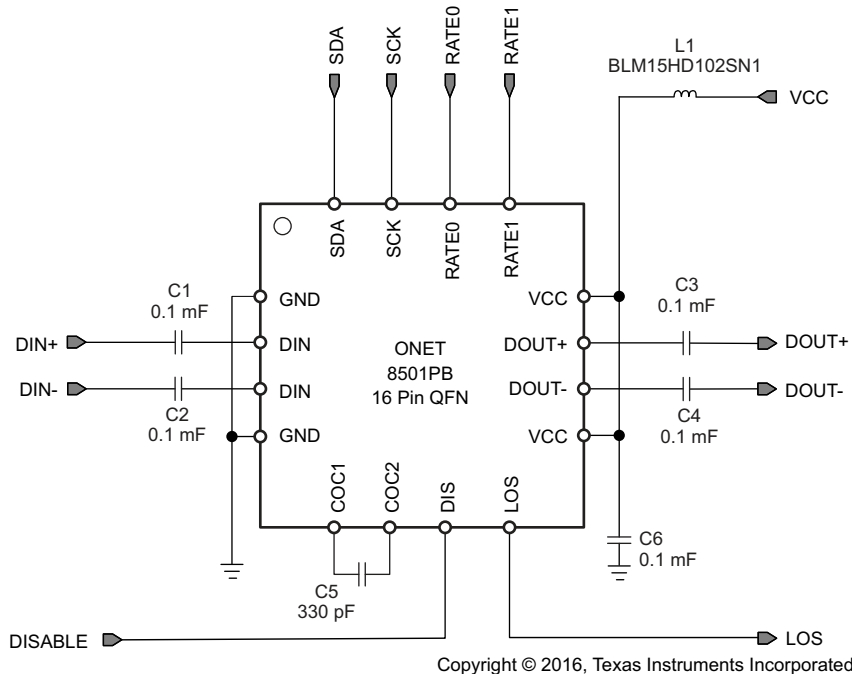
SDA SCK RATE0 RATE1

L1
BLM15HD102SN1

VCC

SDA SCK RATE0 RATE1

C1
0.1 mF

GND

VCC

C3
0.1 mF

DIN+

DIN

ONET
8501PB
16 Pin QFN

DOUT+

DOUT+

DIN-

DIN

DOUT-

DOUT-

C2
0.1 mF

GND

VCC

C4
0.1 mF

COC1 COC2 DIS LOS

C6
0.1 mF

C5
330 pF

DISABLE

LOS

Copyright © 2016, Texas Instruments Incorporated